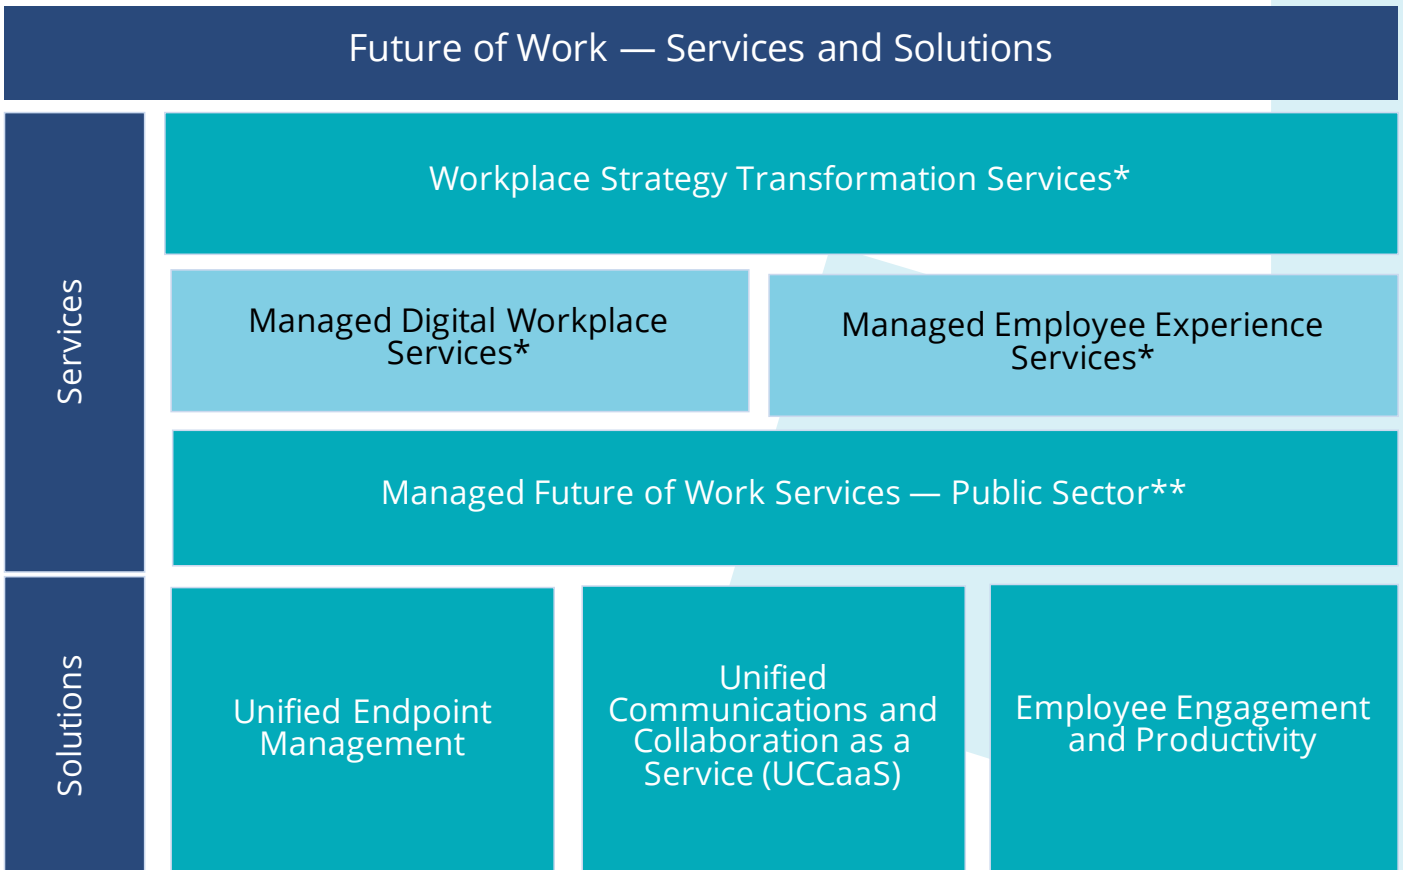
Future of Work — Services and Solutions

Services

Workplace Strategy Transformation Services*

Managed Digital Workplace Services*

Managed Employee Experience Services*

Managed Future of Work Services — Public Sector**

Solutions

Unified Endpoint Management

Unified Communications and Collaboration as a Service (UCCaaS)

Employee Engagement and Productivity